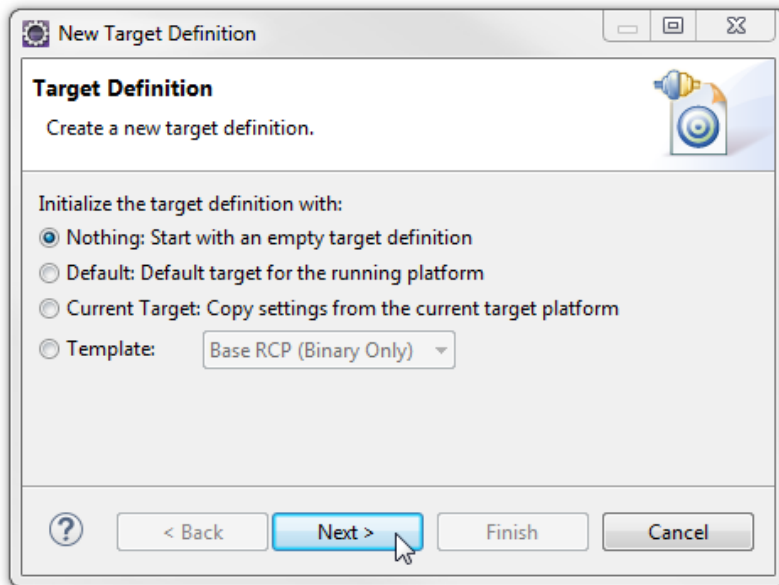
New Target Definition

Target Definition

Create a new target definition.

Initialize the target definition with:

Nothing: Start with an empty target definition

Default: Default target for the running platform

Current Target: Copy settings from the current target platform

Template: Base RCP (Binary Only)

?

< Back

Next >

Finish

Cancel